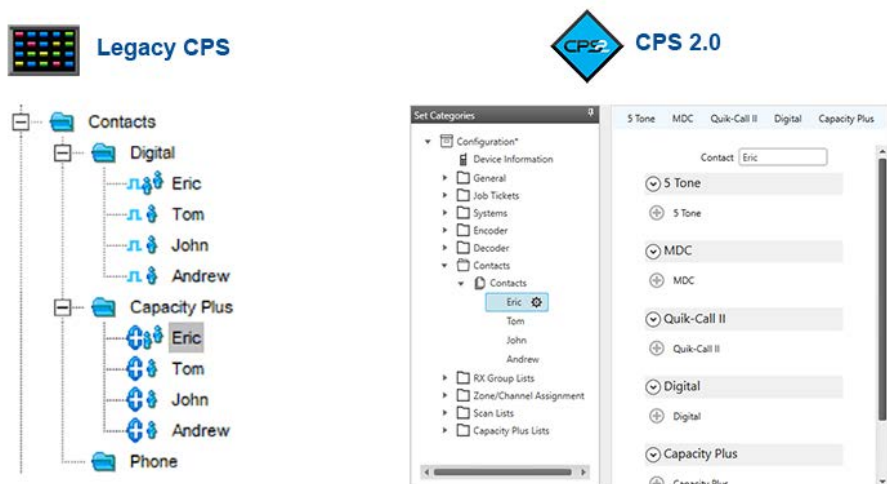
Legacy CPS

Contacts
Digital
Eric
Tom
John
Andrew
Capacity Plus
Eric
Tom
John
Andrew
Phone

CPS

CPS 2.0

Set Categories

Configuration*
Device Information
General
Job Tickets
Systems
Encoder
Decoder
Contacts
Contacts
Eric
Tom
John
Andrew
RX Group Lists
Zone/Channel Assignment
Scan Lists
Capacity Plus Lists

5 Tone | MDC | Quik-Call II | Digital | Capacity Plus

Contact Eric

5 Tone
5 Tone

MDC
MDC

Quik-Call II
Quik-Call II

Digital
Digital

Capacity Plus
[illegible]